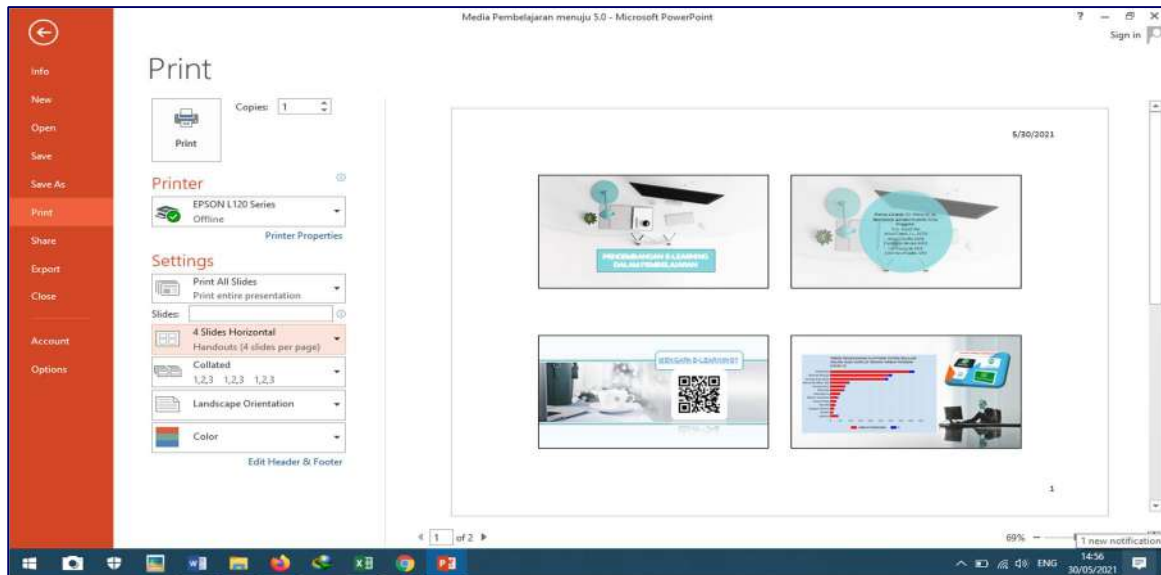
Media Pembelajaran menuju 5.0 - Microsoft PowerPoint

? – ✕
Sign in

Info
New
Open
Save
Save As
Print
Share
Export
Close
Account
Options

Print

Copies: 1

Print

Printer

EPSON L120 Series
Offline

Printer Properties

Settings

Print All Slides
Print entire presentation

Slides:

4 Slides Horizontal
Handouts (4 slides per page)

Collated
1,2,3 1,2,3 1,2,3

Landscape Orientation

Color

Edit Header & Footer

5/30/2021

PENGEMBANGAN E-LEARNING DALAM PEMBELAJARAN

KENGAPA E-LEARNING?

1

1 of 2

69%

1 new notification

ENG 14:56 30/05/2021